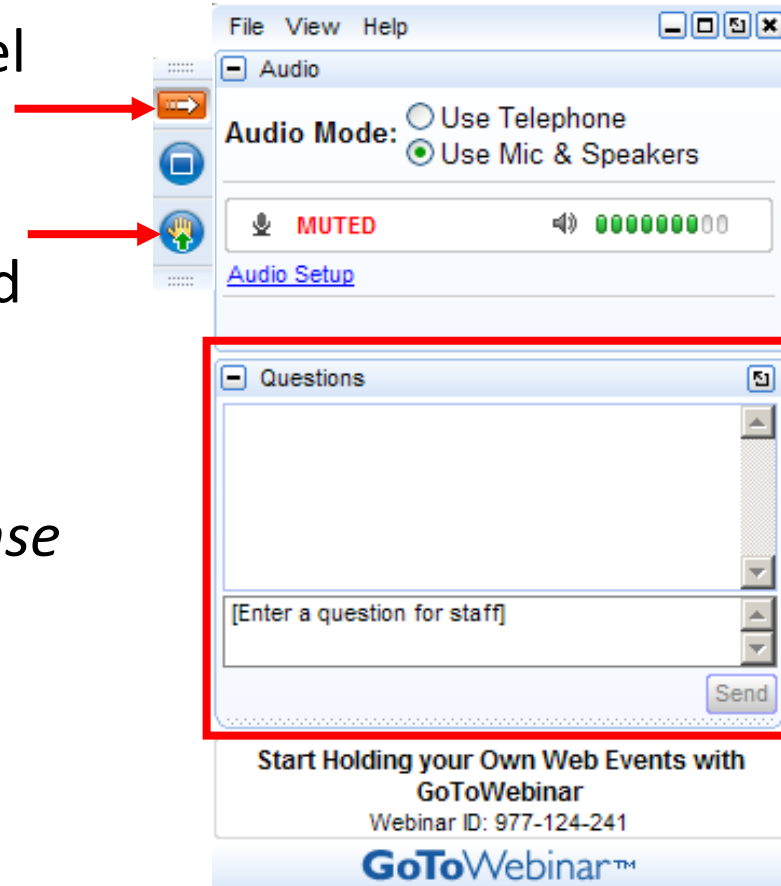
el

d

se

File View Help

Audio

Audio Mode: Use Telephone
Use Mic & Speakers

MUTED

Audio Setup

Questions

[Enter a question for staff]

Send

Start Holding your Own Web Events with GoToWebinar
Webinar ID: 977-124-241

GoToWebinar™